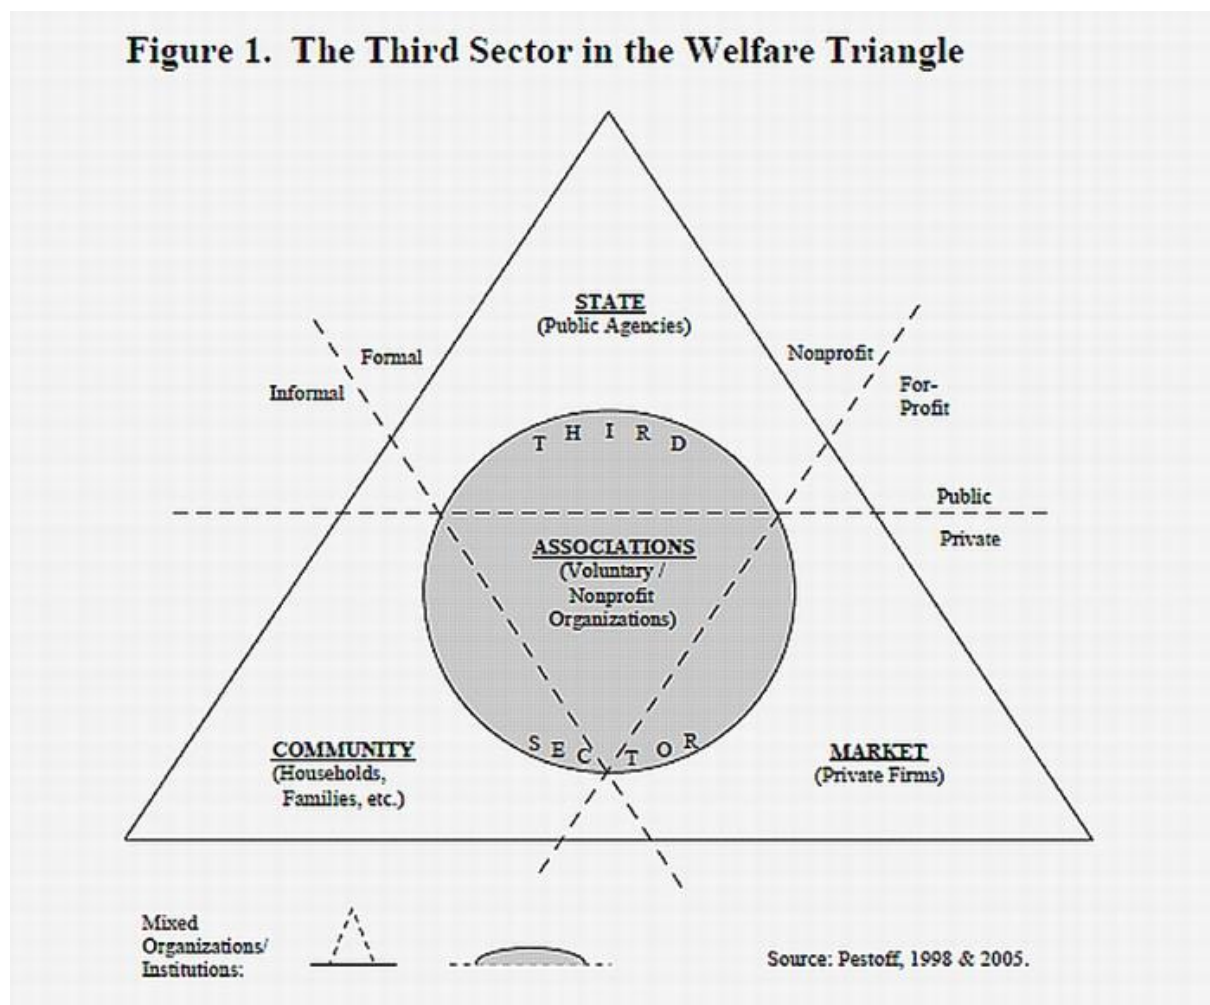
Figure 1. The Third Sector in the Welfare Triangle

STATE
(Public Agencies)

Formal

Informal

Nonprofit

For-Profit

THIRD

Public

Private

ASSOCIATIONS
(Voluntary / Nonprofit Organizations)

SECTOR

COMMUNITY
(Households, Families, etc.)

MARKET
(Private Firms)

Mixed Organizations/ Institutions:

Source: Pestoff, 1998 & 2005.